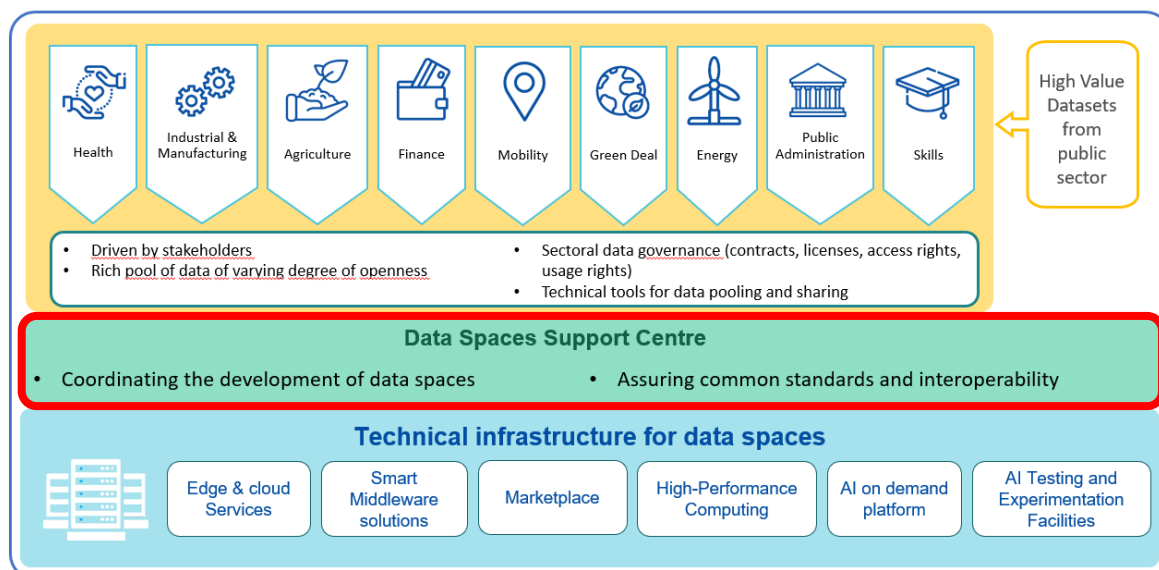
Health

Industrial & Manufacturing

Agriculture

Finance

Mobility

Green Deal

Energy

Public Administration

Skills

High Value Datasets from public sector

• Driven by stakeholders
• Rich pool of data of varying degree of openness

• Sectoral data governance (contracts, licenses, access rights, usage rights)
• Technical tools for data pooling and sharing

Data Spaces Support Centre

• Coordinating the development of data spaces

• Assuring common standards and interoperability

Technical infrastructure for data spaces

Edge & cloud Services

Smart Middleware solutions

Marketplace

High-Performance Computing

AI on demand platform

AI Testing and Experimentation Facilities